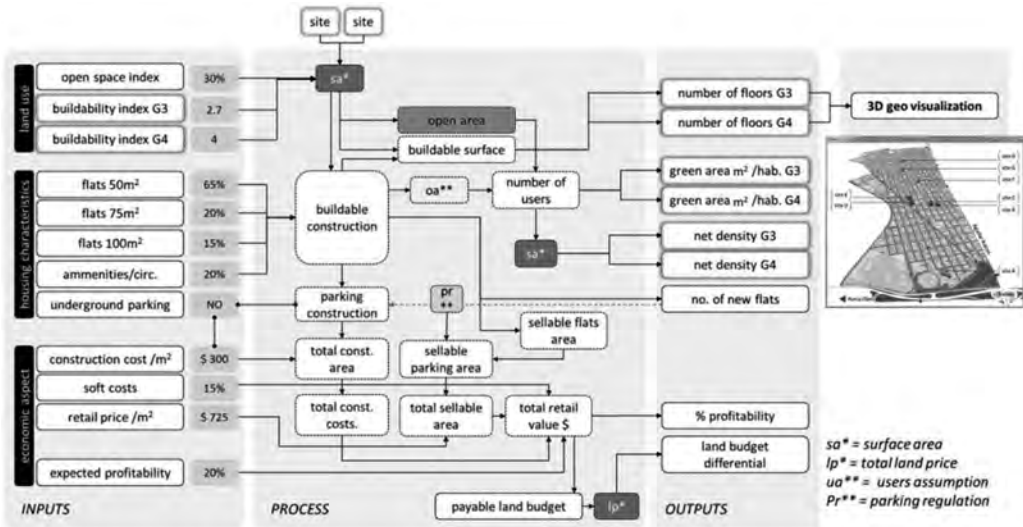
site site

land use
open space index 30%
buildability index G3 2.7
buildability index G4 4

housing characteristics
flats 50m² 65%
flats 75m² 20%
flats 100m² 15%
ammenities/circ. 20%
underground parking NO

economic aspect
construction cost /m² $ 300
soft costs 15%
retail price /m² $ 725
expected profitability 20%

INPUTS

sa*
open area
buildable surface
buildable construction
oa**
number of users
sa*
pr **
parking construction
sellable flats area
total const. area
sellable parking area
total const. costs.
total sellable area
total retail value $
payable land budget
lp*

PROCESS

number of floors G3
number of floors G4
3D geo visualization
green area m² /hab. G3
green area m² /hab. G4
net density G3
net density G4
no. of new flats
% profitability
land budget differential

OUTPUTS

sa* = surface area
lp* = total land price
ua** = users assumption
Pr** = parking regulation